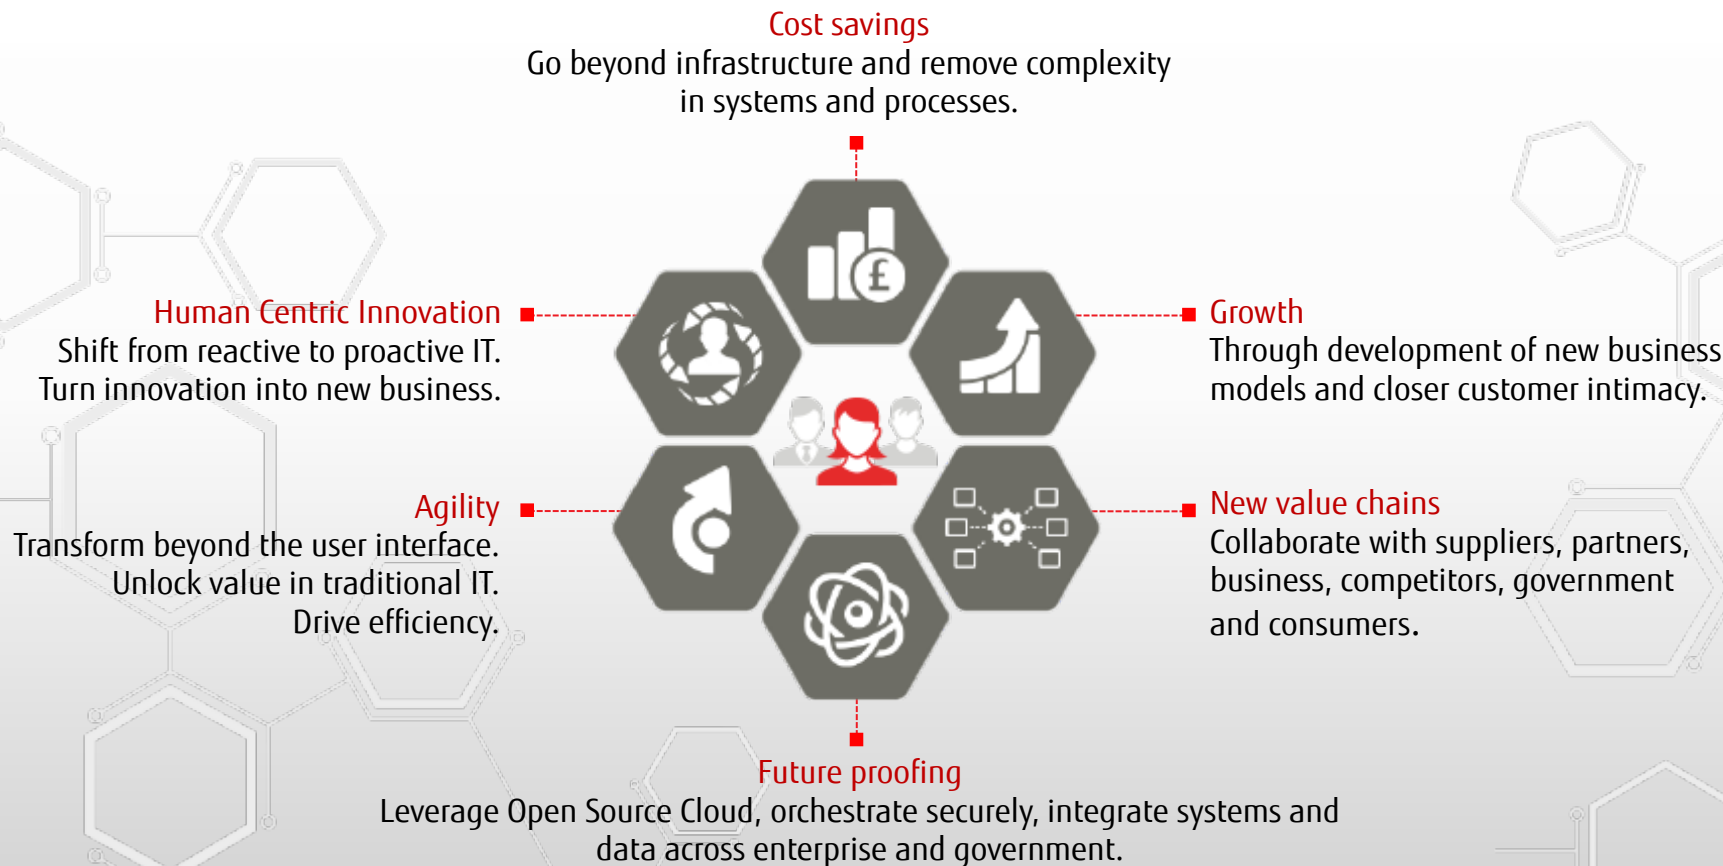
Cost savings
Go beyond infrastructure and remove complexity in systems and processes.

Human Centric Innovation
Shift from reactive to proactive IT. Turn innovation into new business.

Growth
Through development of new business models and closer customer intimacy.

Agility
Transform beyond the user interface. Unlock value in traditional IT. Drive efficiency.

New value chains
Collaborate with suppliers, partners, business, competitors, government and consumers.

£

Future proofing
Leverage Open Source Cloud, orchestrate securely, integrate systems and data across enterprise and government.